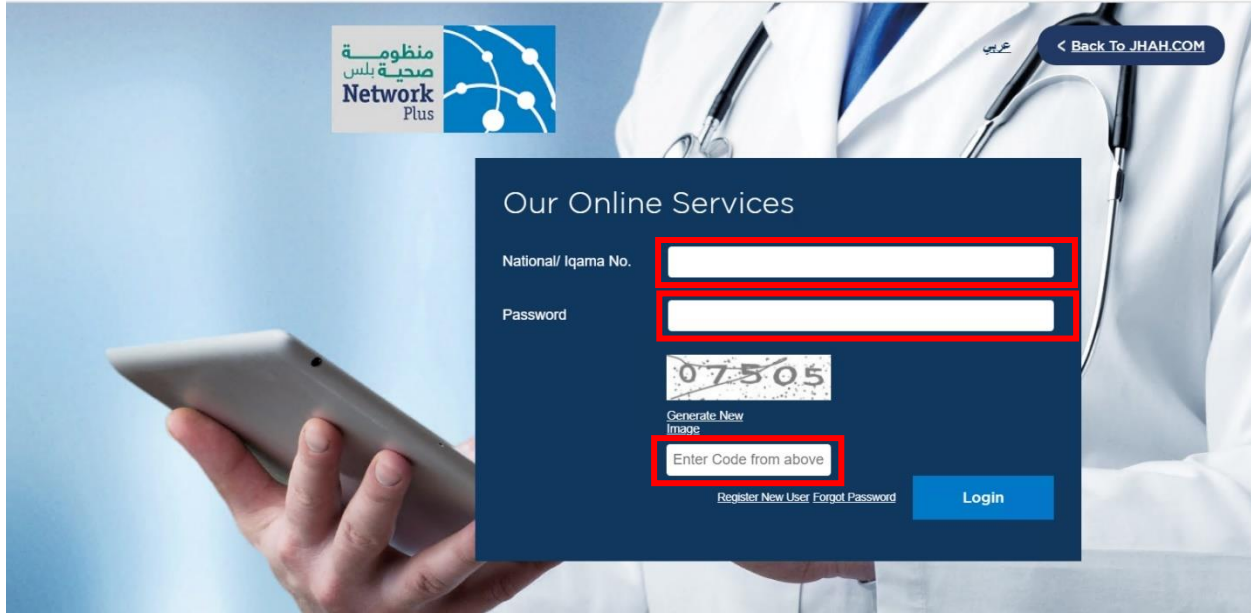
منظومـــة
صحيـة بلس
Network
Plus

عربي

< Back To JHAH.COM

Our Online Services

National/ Iqama No.

Password

07505

Generate New Image

Enter Code from above

Register New User Forgot Password

Login